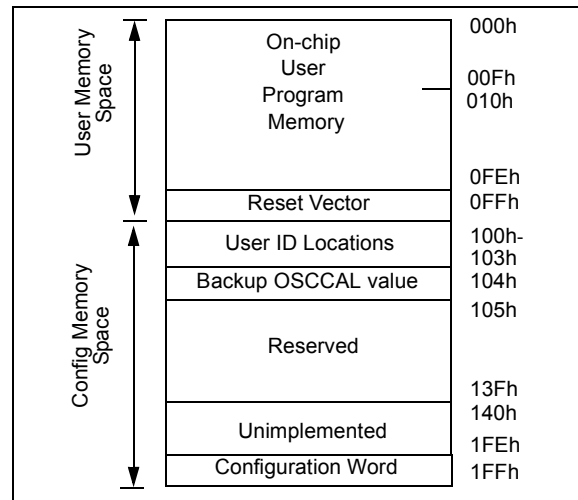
User Memory Space

On-chip User Program Memory

000h

00Fh
010h

0FEh

Reset Vector

0FFh

Config Memory Space

User ID Locations

100h-
103h

Backup OSCCAL value

104h

105h

Reserved

13Fh

140h

Unimplemented

1FEh

Configuration Word

1FFh